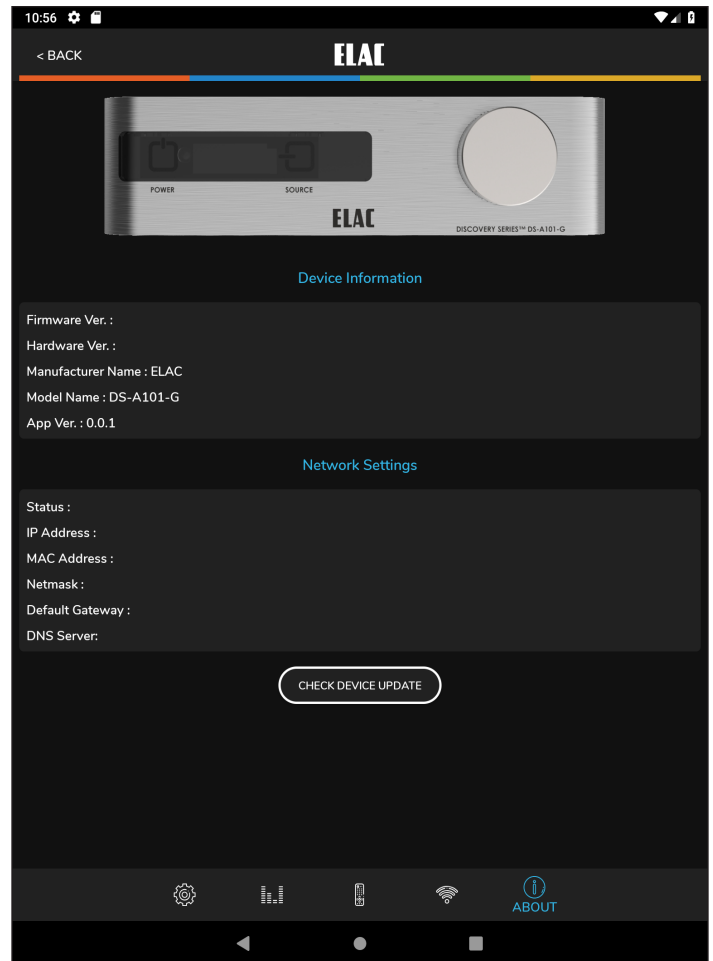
10:56

< BACK

ELAC

POWER

SOURCE

ELAC

DISCOVERY SERIES™ DS-A101-G

Device Information

Firmware Ver. :
Hardware Ver. :
Manufacturer Name : ELAC
Model Name : DS-A101-G
App Ver. : 0.0.1

Network Settings

Status :
IP Address :
MAC Address :
Netmask :
Default Gateway :
DNS Server:

CHECK DEVICE UPDATE

ABOUT